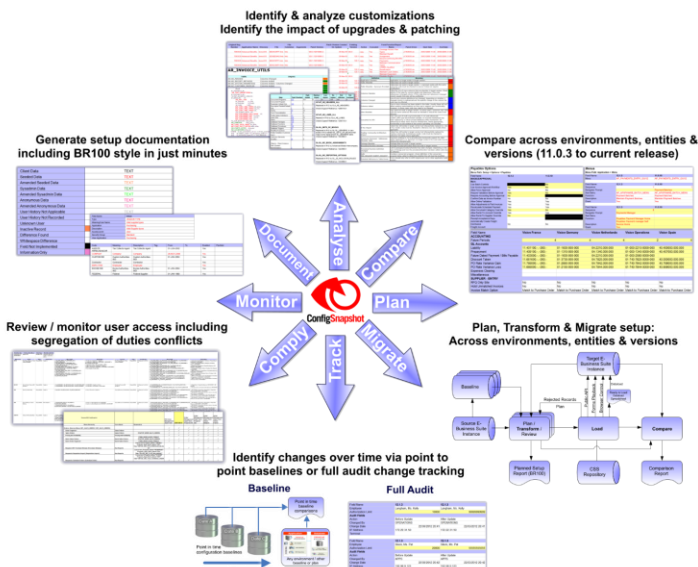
Identify & analyze customizations
Identify the impact of upgrades & patching

Generate setup documentation including BR100 style in just minutes

Compare across environments, entities & versions (11.0.3 to current release)

Document
Analyse
Compare
Monitor
ConfigSnapshot
Plan
Comply
Track
Migrate

Review / monitor user access including segregation of duties conflicts

Plan, Transform & Migrate setup: Across environments, entities & versions

Baseline
Target E-Business Suite Instance
Source E-Business Suite Instance
Plan / Transform / Review
Load
Compare
Rejected Records
Planned Setup Report (BR100)
CSS Repository
Comparison Report

Identify changes over time via point to point baselines or full audit change tracking

Baseline
Full Audit
Point in time baseline comparisons
Point in time configuration baselines